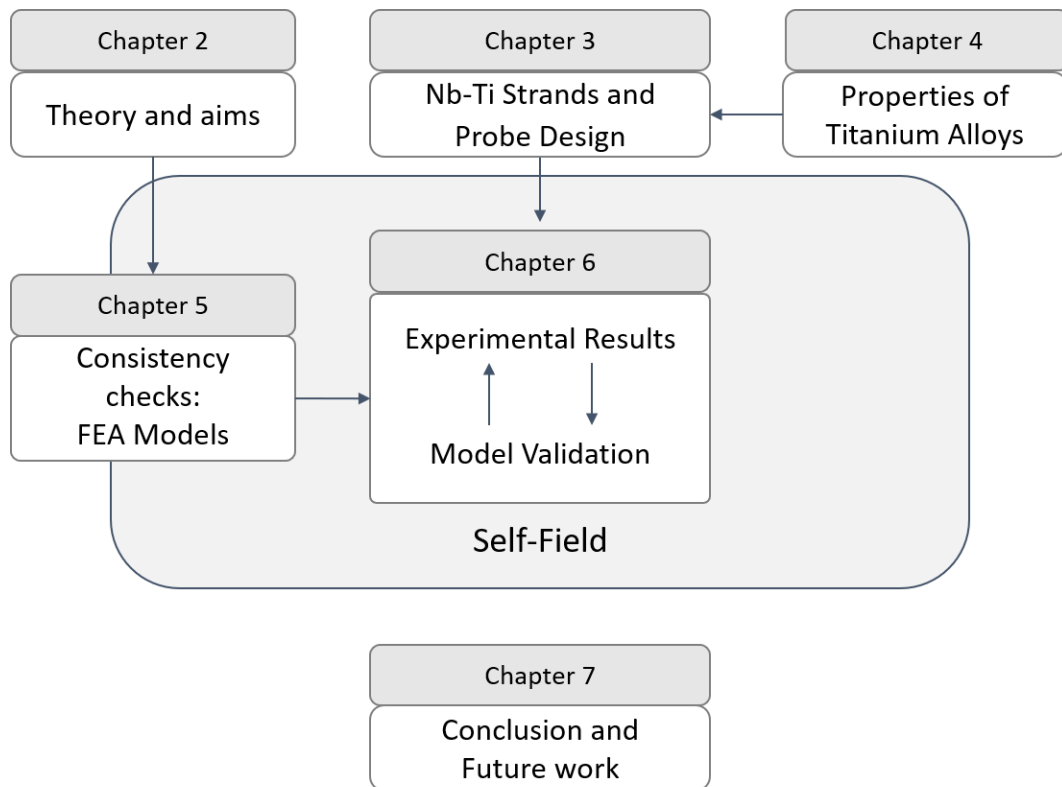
Chapter 2

Theory and aims

Chapter 3

Nb-Ti Strands and Probe Design

Chapter 4

Properties of Titanium Alloys

Chapter 5

Consistency checks: FEA Models

Chapter 6

Experimental Results

Model Validation

Self-Field

Chapter 7

Conclusion and Future work